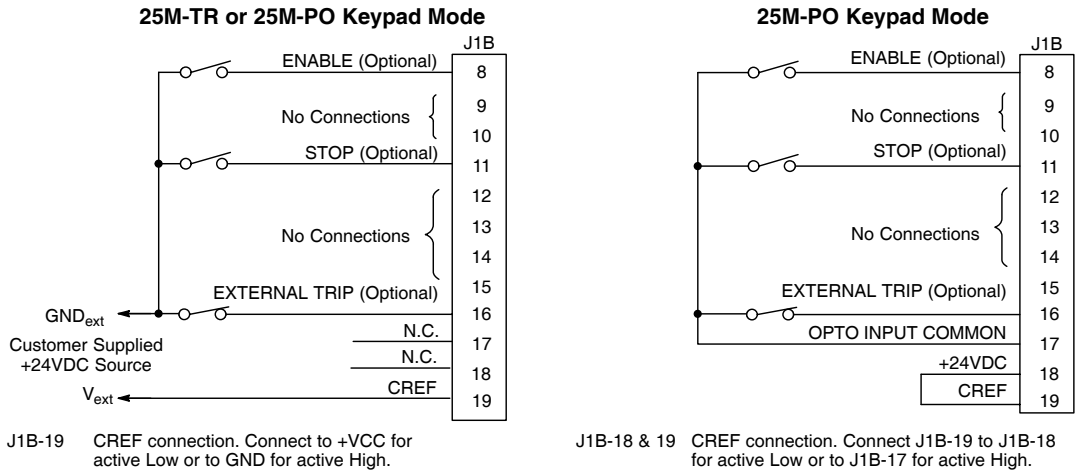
25M-TR or 25M-PO Keypad Mode

J1B

ENABLE (Optional) 8

No Connections 9 10

STOP (Optional) 11

No Connections 12 13 14

EXTERNAL TRIP (Optional) 15

$GND_{ext}$ 16

N.C. 17

Customer Supplied +24VDC Source

N.C. 18

CREF

$V_{ext}$ 19

J1B-19 CREF connection. Connect to +VCC for active Low or to GND for active High.

25M-PO Keypad Mode

J1B

ENABLE (Optional) 8

No Connections 9 10

STOP (Optional) 11

No Connections 12 13 14

EXTERNAL TRIP (Optional) 15

16

OPTO INPUT COMMON 17

+24VDC 18

CREF 19

J1B-18 & 19 CREF connection. Connect J1B-19 to J1B-18 for active Low or to J1B-17 for active High.